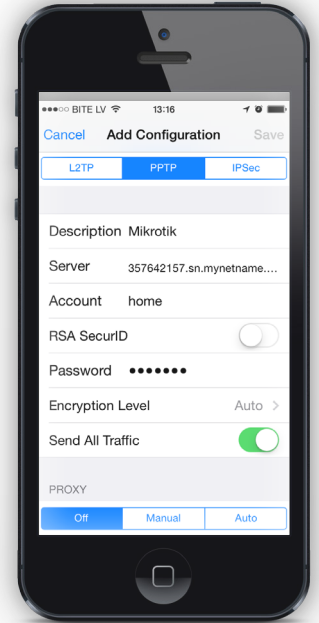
●●●○○ BITE LV 13:16

Cancel Add Configuration Save

L2TP PPTP IPSec

Description Mikrotik

Server 357642157.sn.mynetname....

Account home

RSA SecurID

Password •••••••

Encryption Level Auto >

Send All Traffic

PROXY

Off Manual Auto